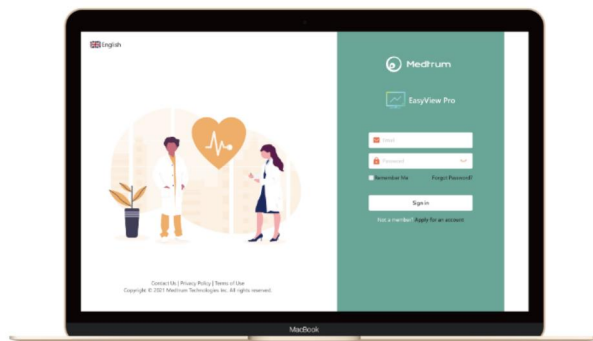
English

Medtrum

EasyView Pro

Email

Password

Remember Me

Forgot Password?

Sign in

Not a member? Apply for an account

Contact Us | Privacy Policy | Terms of Use
Copyright © 2021 Medtrum Technologies Inc. All rights reserved.

MacBook